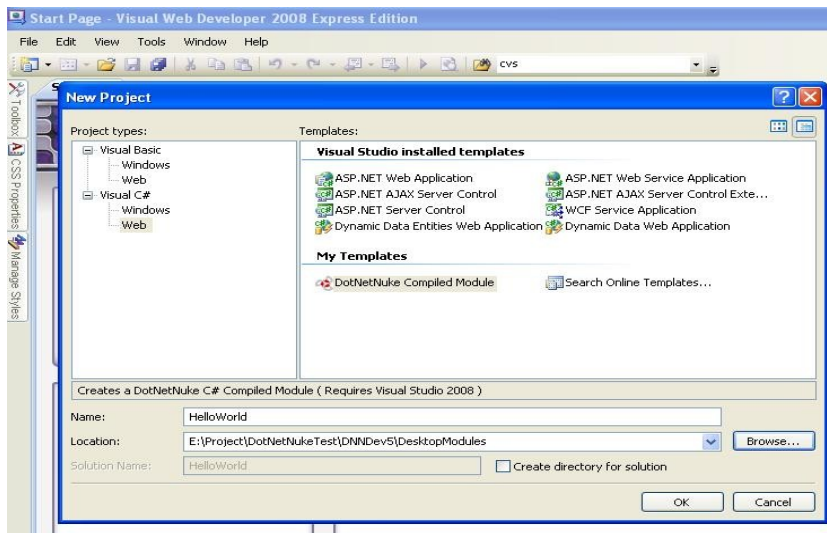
Start Page - Visual Web Developer 2008 Express Edition

File Edit View Tools Window Help

cvs

Toolbox CSS Properties Manage Styles

New Project

Project types:

Visual Basic
Windows
Web
Visual C#
Windows
Web

Templates:

Visual Studio installed templates

ASP.NET Web Application
ASP.NET Web Service Application
ASP.NET AJAX Server Control
ASP.NET AJAX Server Control Exte...
ASP.NET Server Control
WCF Service Application
Dynamic Data Entities Web Application
Dynamic Data Web Application

My Templates

DotNetNuke Compiled Module
Search Online Templates...

Creates a DotNetNuke C# Compiled Module ( Requires Visual Studio 2008 )

Name: HelloWorld

Location: E:\Project\DotNetNukeTest\DNNDev5\DesktopModules

Browse...

Solution Name: HelloWorld

Create directory for solution

OK

Cancel